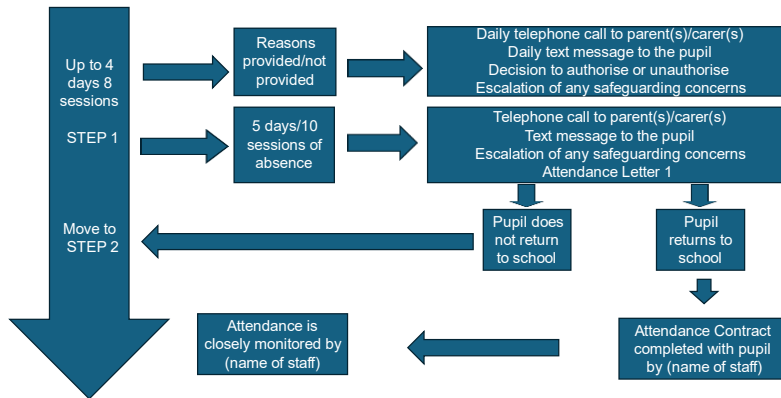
Up to 4 days 8 sessions

STEP 1

Move to STEP 2

Reasons provided/not provided

Daily telephone call to parent(s)/carer(s)
Daily text message to the pupil
Decision to authorise or unauthorise
Escalation of any safeguarding concerns

5 days/10 sessions of absence

Telephone call to parent(s)/carer(s)
Text message to the pupil
Escalation of any safeguarding concerns
Attendance Letter 1

Pupil does not return to school

Pupil returns to school

Attendance Contract completed with pupil by (name of staff)

Attendance is closely monitored by (name of staff)